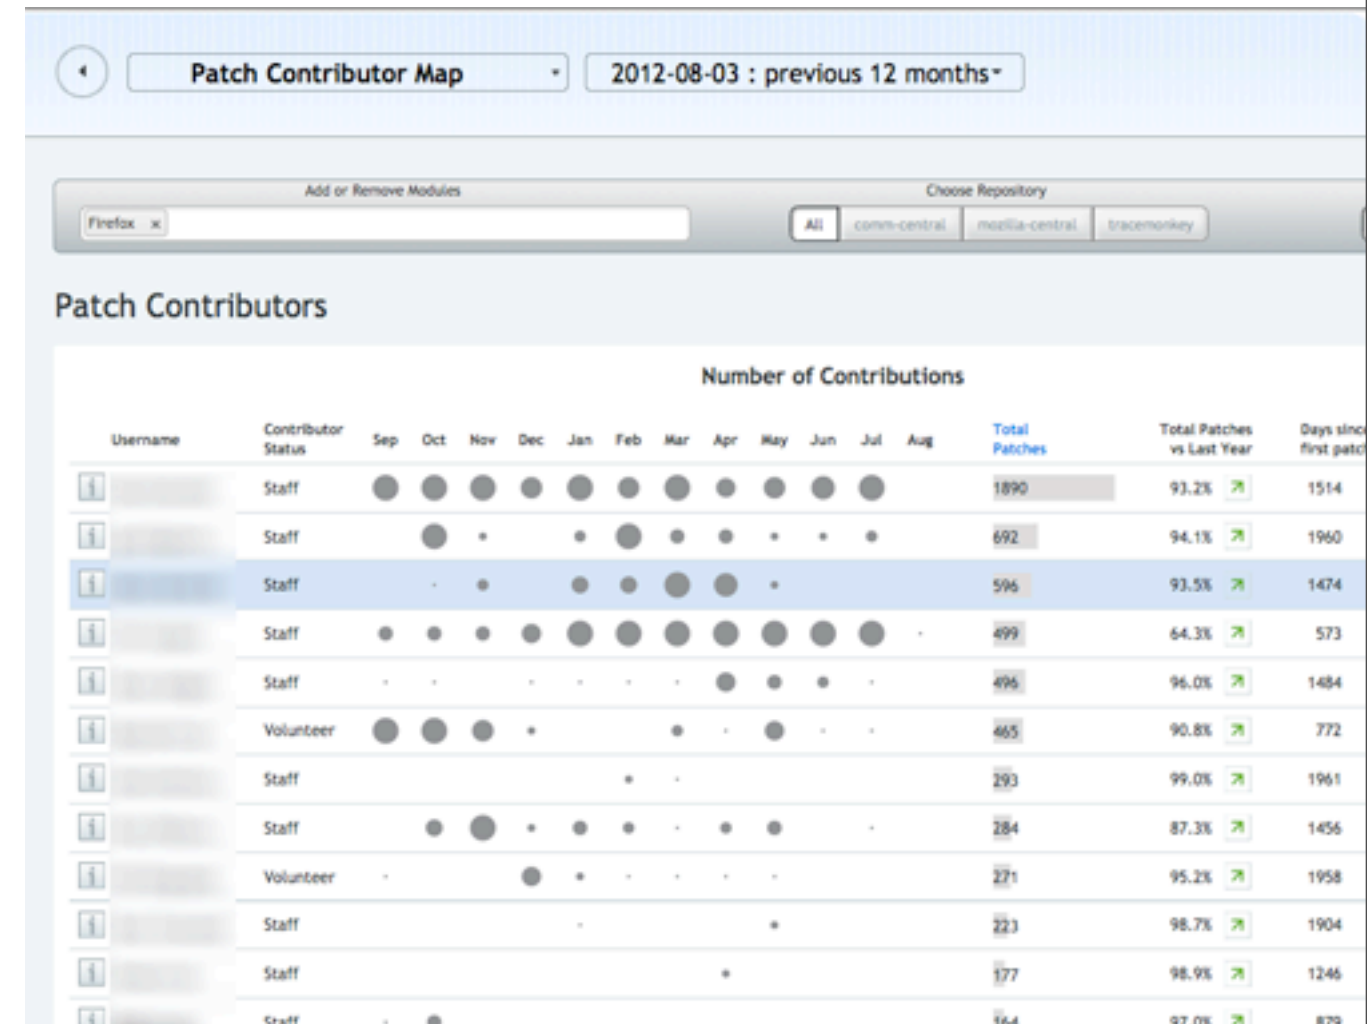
Patch Contributor Map

2012-08-03 : previous 12 months

Add or Remove Modules

Firefox ×

Choose Repository

All | comm-central | mozilla-central | tracemonkey

Patch Contributors

Number of Contributions

| Username | Contributor Status | Sep | Oct | Nov | Dec | Jan | Feb | Mar | Apr | May | Jun | Jul | Aug | Total Patches | Total Patches vs Last Year | Days since first patch |
|---|---|---|---|---|---|---|---|---|---|---|---|---|---|---|---|---|
| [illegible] | Staff | | | | | | | | | | | | | 1890 | 93.2% | 1514 |
| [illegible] | Staff | | | | | | | | | | | | | 692 | 94.1% | 1960 |
| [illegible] | Staff | | | | | | | | | | | | | 596 | 93.5% | 1474 |
| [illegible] | Staff | | | | | | | | | | | | | 499 | 64.3% | 573 |
| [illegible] | Staff | | | | | | | | | | | | | 496 | 96.0% | 1484 |
| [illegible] | Volunteer | | | | | | | | | | | | | 465 | 90.8% | 772 |
| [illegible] | Staff | | | | | | | | | | | | | 293 | 99.0% | 1961 |
| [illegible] | Staff | | | | | | | | | | | | | 284 | 87.3% | 1456 |
| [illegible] | Volunteer | | | | | | | | | | | | | 271 | 95.2% | 1958 |
| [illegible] | Staff | | | | | | | | | | | | | 223 | 98.7% | 1904 |
| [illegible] | Staff | | | | | | | | | | | | | 177 | 98.9% | 1246 |
| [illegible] | Staff | | | | | | | | | | | | | 164 | 97.0% | 879 |